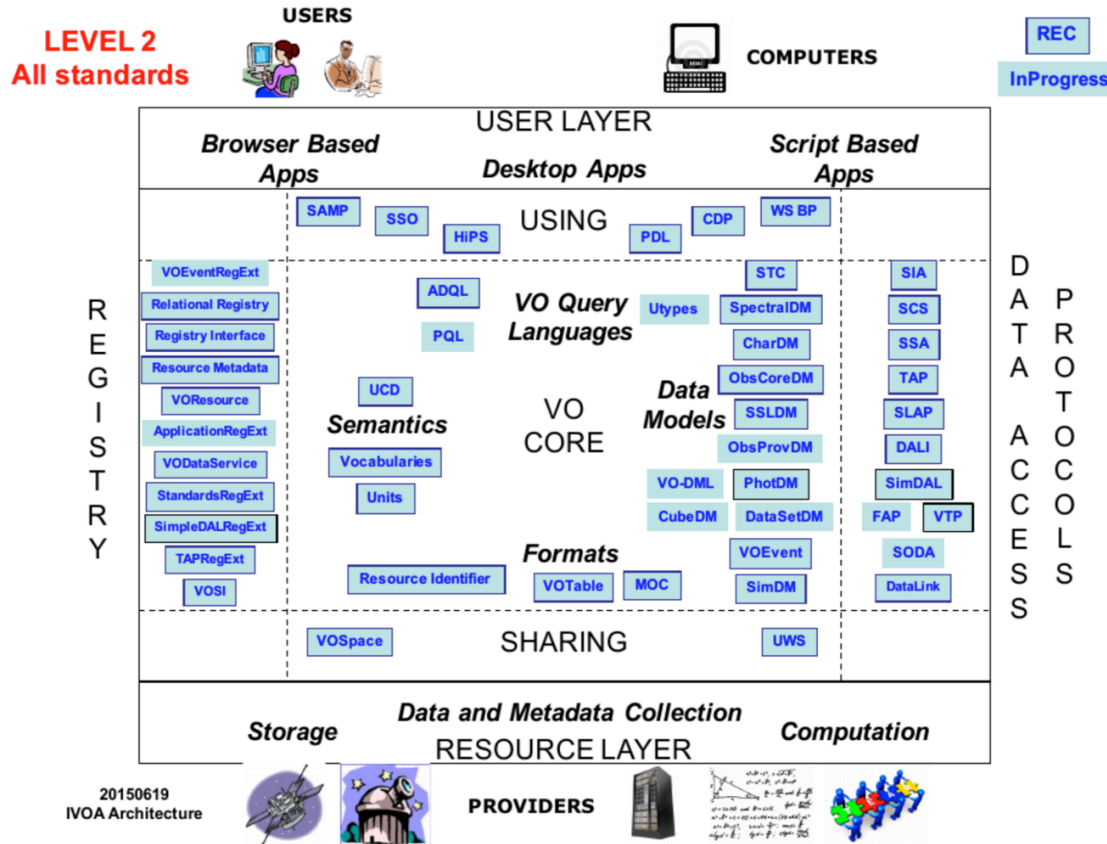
LEVEL 2
All standards

USERS

COMPUTERS

REC

InProgress

USER LAYER

Browser Based Apps

Desktop Apps

Script Based Apps

SAMP SSO HiPS USING PDL CDP WS BP

REGISTRY

VOEventRegExt
Relational Registry
Registry Interface
Resource Metadata
VOResource
ApplicationRegExt
VODataService
StandardsRegExt
SimpleDALRegExt
TAPRegExt
VOSI

ADQL
PQL
VO Query Languages
Utypes

UCD
Semantics
Vocabularies
Units

VO CORE

Data Models
STC
SpectralDM
CharDM
ObsCoreDM
SSLDM
ObsProvDM
VO-DML
PhotDM
CubeDM
DataSetDM
VOEvent
SimDM

Formats
Resource Identifier
VOTable
MOC

SIA
SCS
SSA
TAP
SLAP
DALI
SimDAL
FAP
VTP
SODA
DataLink

DATA ACCESS PROTOCOLS

VOSpace SHARING UWS

Storage

Data and Metadata Collection

Computation

RESOURCE LAYER

20150619
IVOA Architecture

PROVIDERS